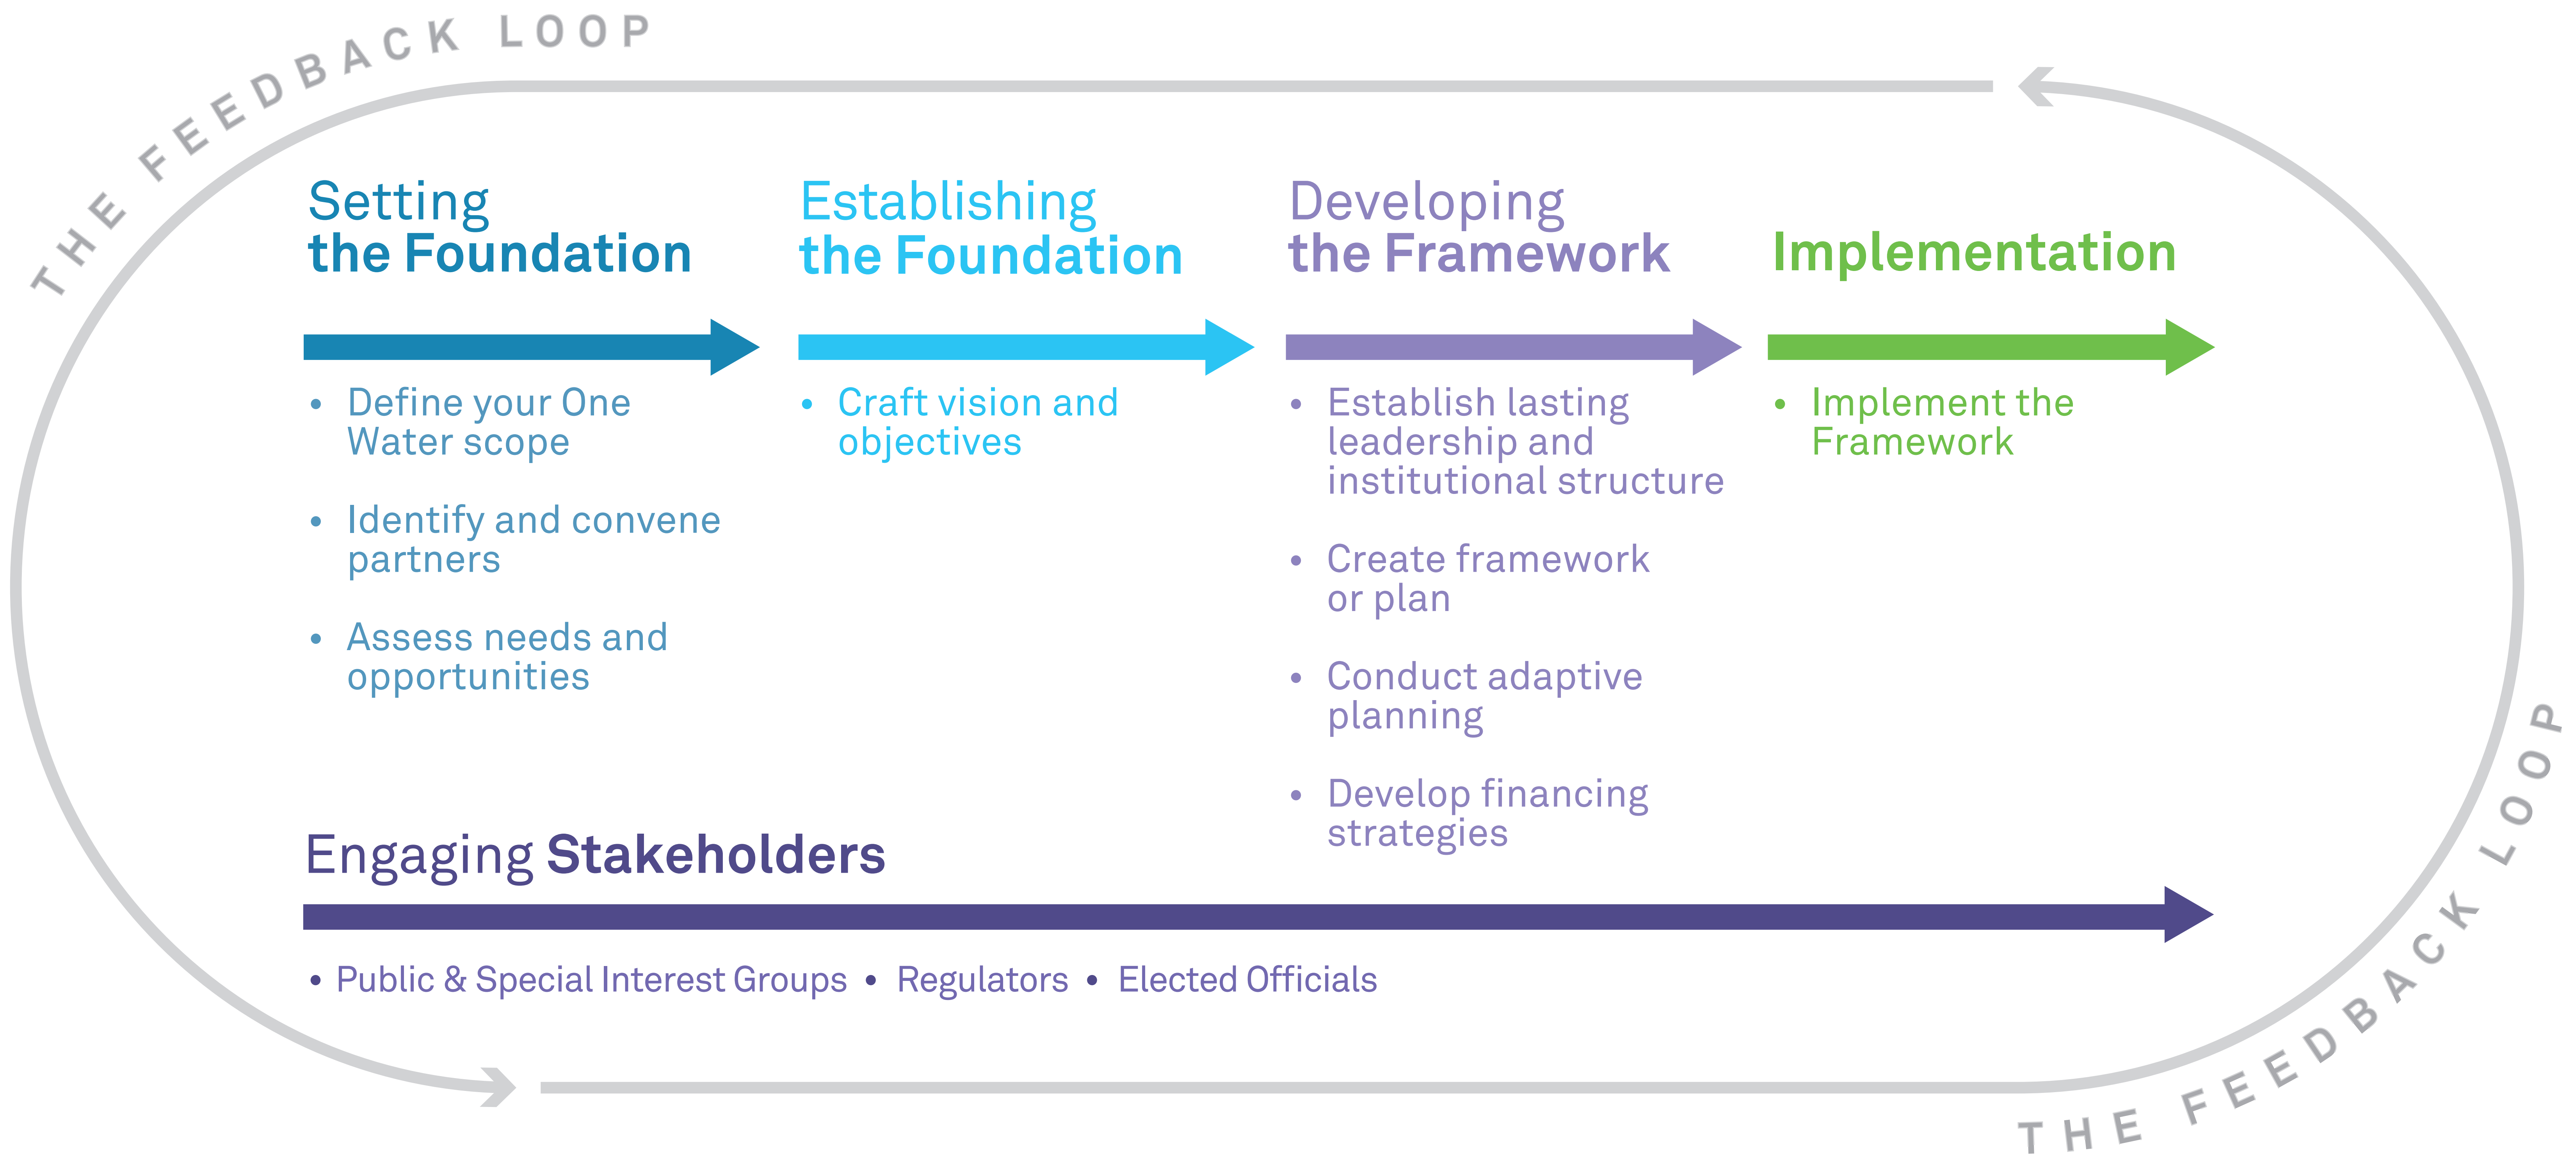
THE FEEDBACK LOOP

Setting
the Foundation

• Define your One Water scope
• Identify and convene partners
• Assess needs and opportunities

Establishing
the Foundation

• Craft vision and objectives

Developing
the Framework

• Establish lasting leadership and institutional structure
• Create framework or plan
• Conduct adaptive planning
• Develop financing strategies

Implementation

• Implement the Framework

Engaging Stakeholders

• Public & Special Interest Groups • Regulators • Elected Officials

THE FEEDBACK LOOP